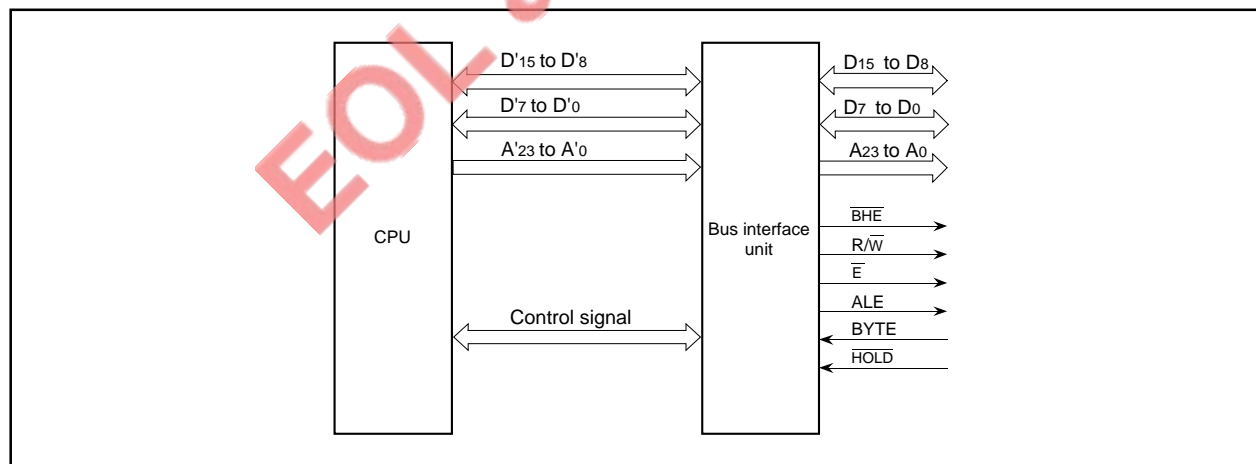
EOL

CPU

D'$_{15}$ to D'$_{8}$

D'$_{7}$ to D'$_{0}$

A'$_{23}$ to A'$_{0}$

Control signal

Bus interface unit

D$_{15}$ to D$_{8}$

D$_{7}$ to D$_{0}$

A$_{23}$ to A$_{0}$

$\overline{BHE}$

R/$\overline{W}$

$\overline{E}$

ALE

BYTE

$\overline{HOLD}$